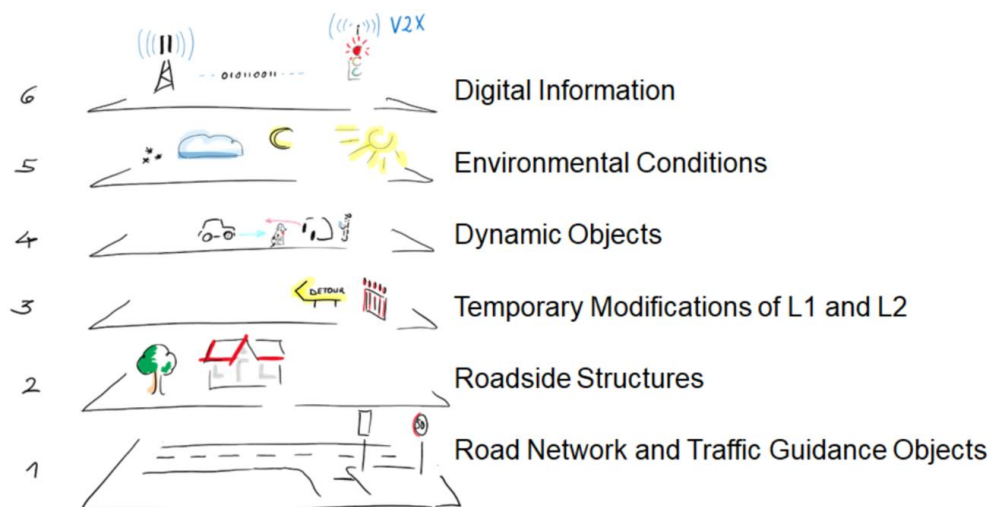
V2X

01011001

6 Digital Information

5 Environmental Conditions

4 Dynamic Objects

DETOUR

3 Temporary Modifications of L1 and L2

2 Roadside Structures

30

1 Road Network and Traffic Guidance Objects